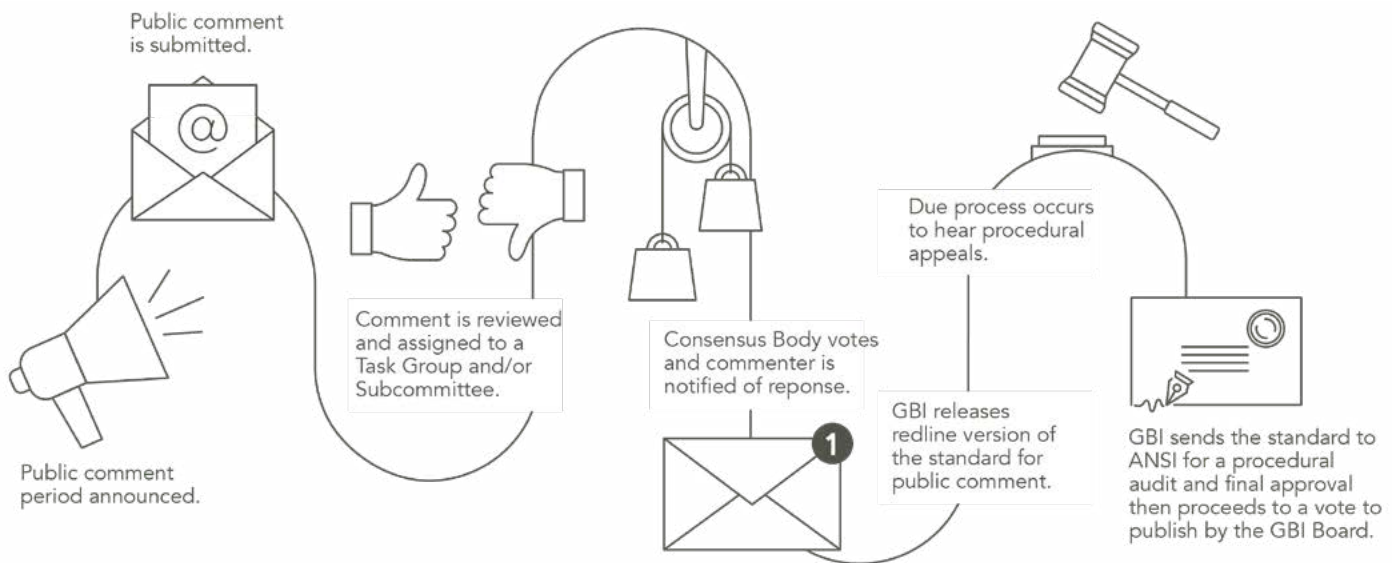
Public comment is submitted.

@

Public comment period announced.

Comment is reviewed and assigned to a Task Group and/or Subcommittee.

Consensus Body votes and commenter is notified of reponse.

1

GBI releases redline version of the standard for public comment.

Due process occurs to hear procedural appeals.

GBI sends the standard to ANSI for a procedural audit and final approval then proceeds to a vote to publish by the GBI Board.